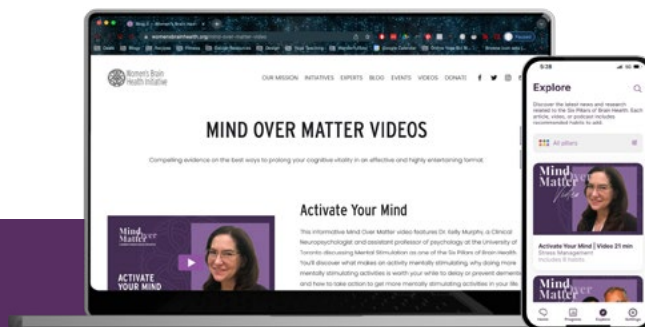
Women's Brain Health Initiative

OUR MISSION INITIATIVES EXPERTS BLOG EVENTS VIDEOS DONATE

MIND OVER MATTER VIDEOS

Compelling evidence on the best ways to prolong your cognitive vitality in an effective and highly entertaining format.

Mind Over Matter

ACTIVATE YOUR MIND

Activate Your Mind

This informative Mind Over Matter video features Dr. Kelly Murphy, a Clinical Neuropsychologist and assistant professor of psychology at the University of Toronto discussing Mental Stimulation as one of the Six Pillars of Brain Health. You'll discover what makes an activity mentally stimulating, why doing more mentally stimulating activities is worth your while to delay or prevent dementia and how to take action to get more mentally stimulating activities in your life.

5:28

Explore

Discover the latest news and research related to the Six Pillars of Brain Health. Each article, video, or podcast includes recommended habits to add.

All pillars

Mind Over Matter Video

Activate Your Mind | Video 21 min
Stress Management
Includes 9 habits

Mind Over Matter

Home Progress Explore Settings